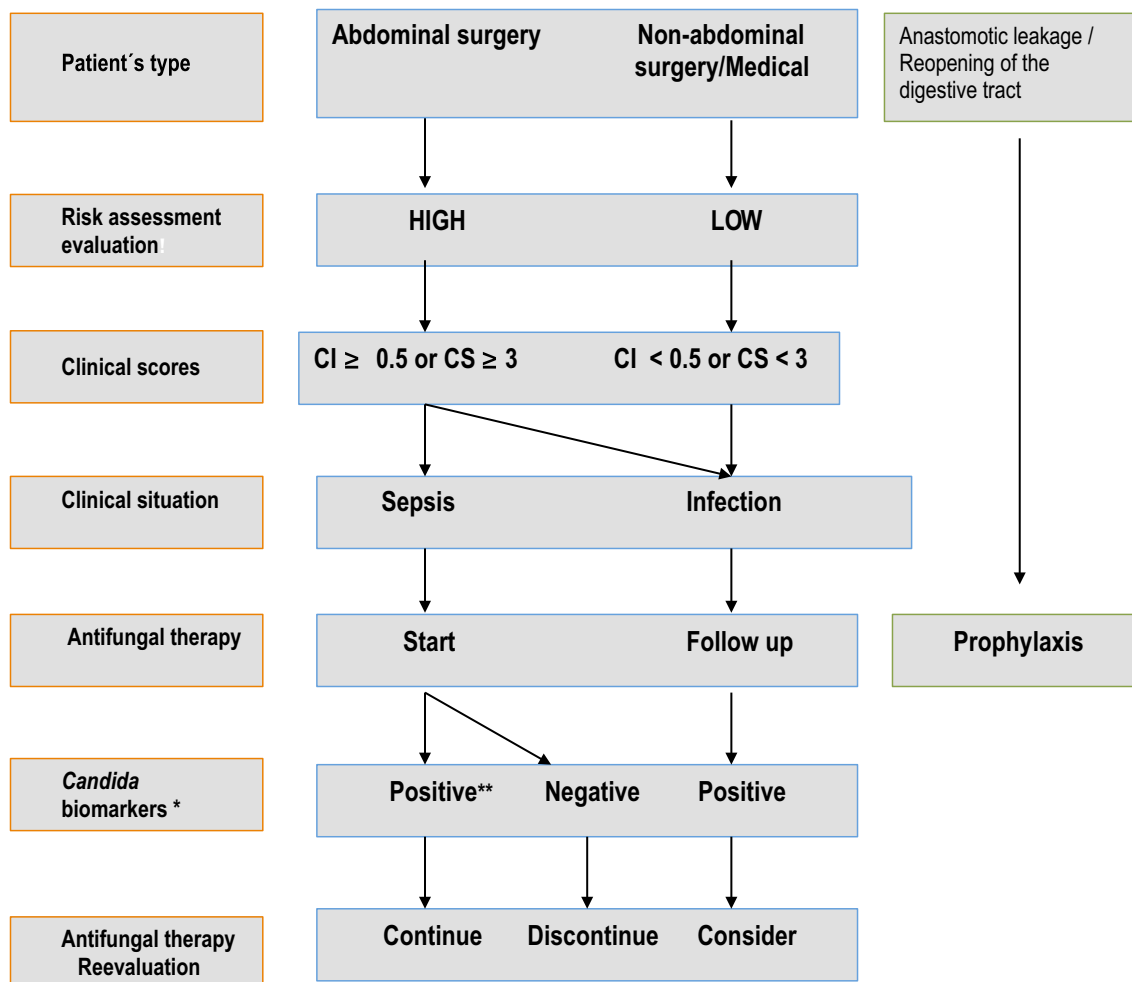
Patient´s type

Abdominal surgery

Non-abdominal surgery/Medical

Anastomotic leakage / Reopening of the digestive tract

Risk assessment evaluation

HIGH

LOW

Clinical scores

CI ≥ 0.5 or CS ≥ 3

CI < 0.5 or CS < 3

Clinical situation

Sepsis

Infection

Antifungal therapy

Start

Follow up

Prophylaxis

*Candida* biomarkers *

Positive**

Negative

Positive

Antifungal therapy Reevaluation

Continue

Discontinue

Consider